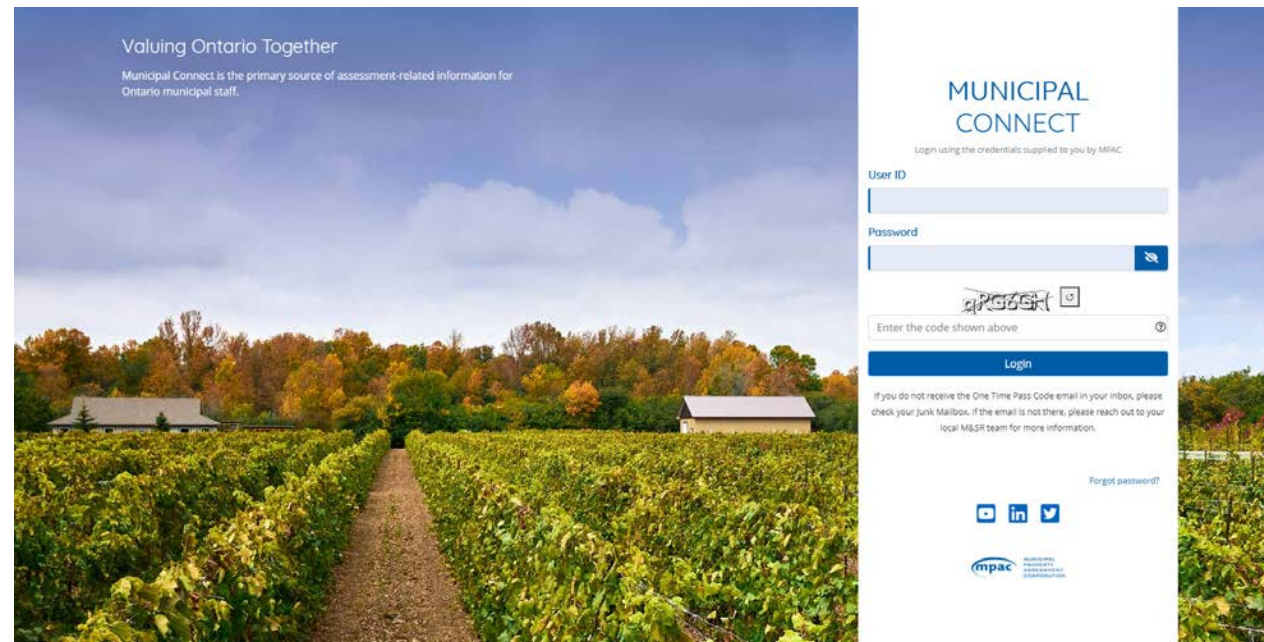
Valuing Ontario Together

Municipal Connect is the primary source of assessment-related information for Ontario municipal staff.

MUNICIPAL CONNECT

Login using the credentials supplied to you by MPAC

User ID

Password

qRG6GH

Enter the code shown above

Login

If you do not receive the One Time Pass Code email in your inbox, please check your Junk Mailbox. If the email is not there, please reach out to your local M&SR team for more information.

Forgot password?

mpac MUNICIPAL PROPERTY ASSESSMENT CORPORATION